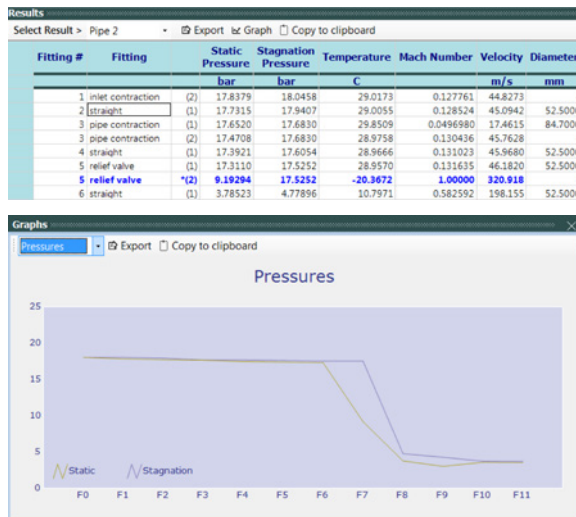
Results

Select Result > Pipe 2 Export Graph Copy to clipboard

| Fitting # | Fitting | | Static Pressure | Stagnation Pressure | Temperature | Mach Number | Velocity | Diameter |
|---|---|---|---|---|---|---|---|---|
| | | | bar | bar | C | | m/s | mm |
| 1 | inlet contraction | (2) | 17.8379 | 18.0458 | 29.0173 | 0.127761 | 44.8273 | |
| 2 | straight | (1) | 17.7315 | 17.9407 | 29.0055 | 0.128524 | 45.0942 | 52.5000 |
| 3 | pipe contraction | (1) | 17.6520 | 17.6830 | 29.8509 | 0.0496980 | 17.4615 | 84.7000 |
| 3 | pipe contraction | (2) | 17.4708 | 17.6830 | 28.9758 | 0.130436 | 45.7628 | |
| 4 | straight | (1) | 17.3921 | 17.6054 | 28.9666 | 0.131023 | 45.9680 | 52.5000 |
| 5 | relief valve | (1) | 17.3110 | 17.5252 | 28.9570 | 0.131635 | 46.1820 | 52.5000 |
| 5 | relief valve | *(2) | 9.19294 | 17.5252 | -20.3672 | 1.00000 | 320.918 | |
| 6 | straight | (1) | 3.78523 | 4.77896 | 10.7971 | 0.582592 | 198.155 | 52.5000 |

Graphs

Pressures Export Copy to clipboard

Pressures

25
20
15
10
5
0

F0 F1 F2 F3 F4 F5 F6 F7 F8 F9 F10 F11

Static Stagnation